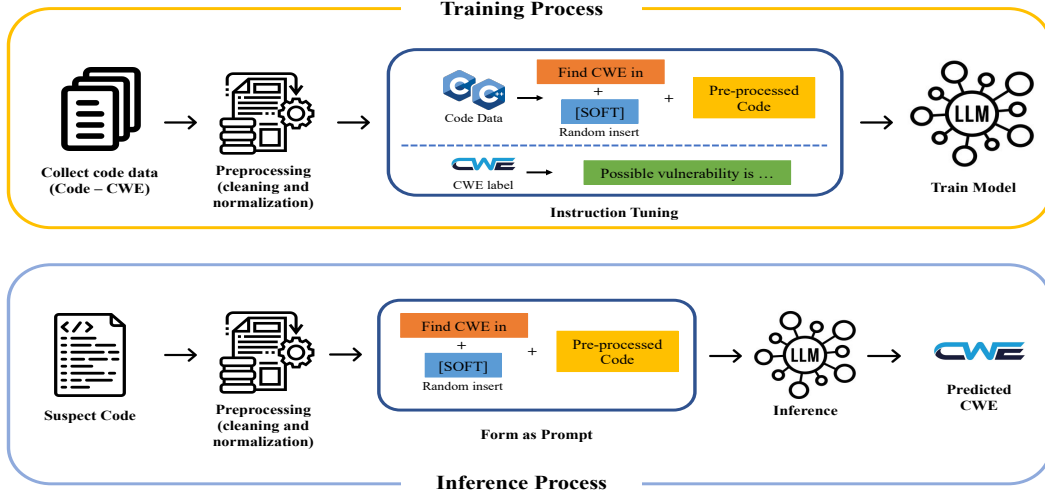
Training Process

Collect code data (Code – CWE)

Preprocessing (cleaning and normalization)

Code Data

Find CWE in

+

[SOFT]

Random insert

+

Pre-processed Code

CWE

CWE label

Possible vulnerability is …

Instruction Tuning

LLM

Train Model

</>

Suspect Code

Preprocessing (cleaning and normalization)

Find CWE in

+

[SOFT]

Random insert

+

Pre-processed Code

Form as Prompt

LLM

Inference

CWE

Predicted CWE

Inference Process